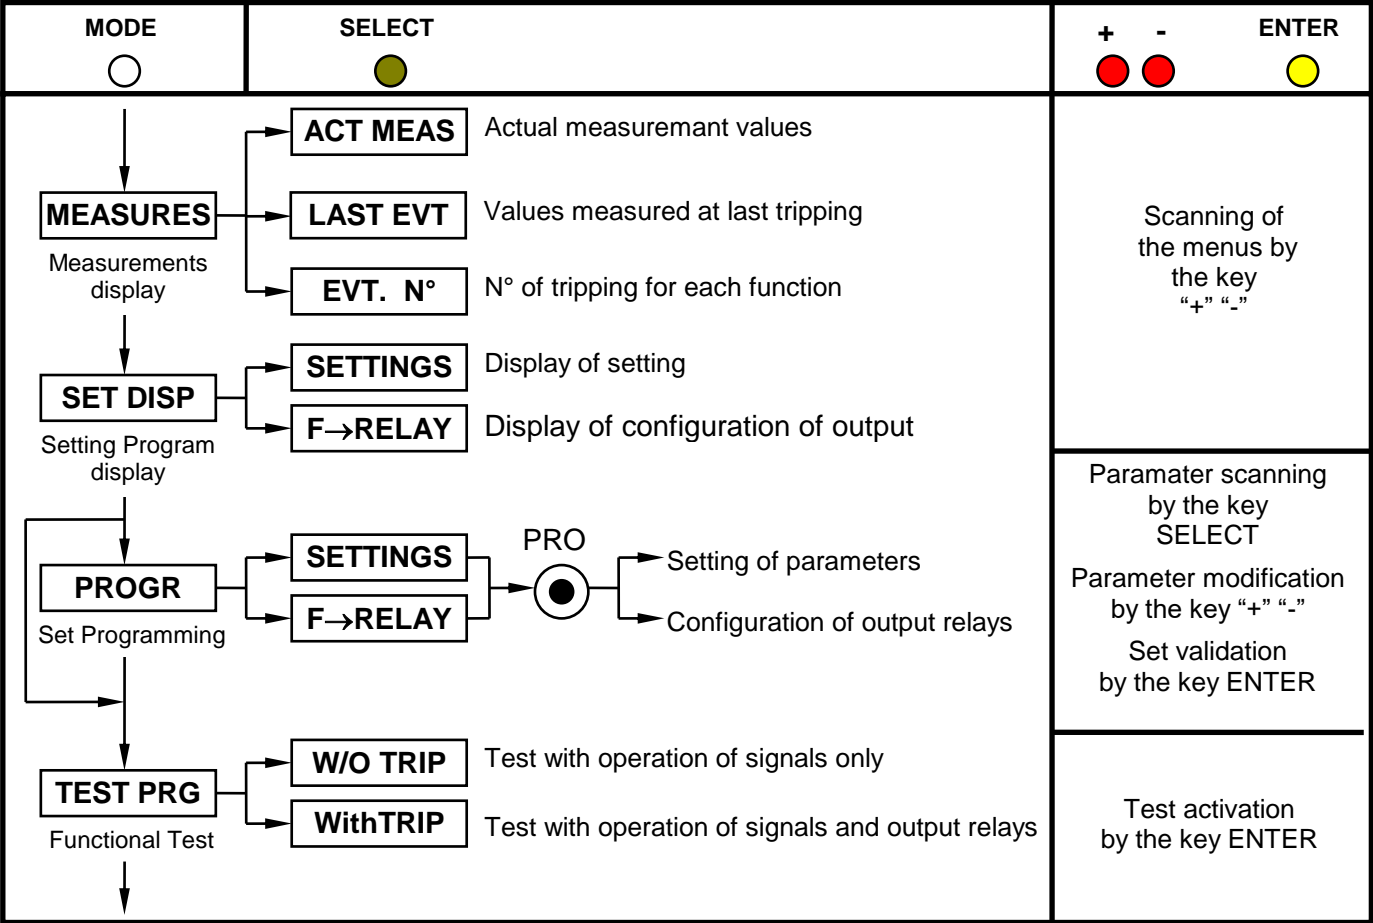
MODE

SELECT

+ -

ENTER

MEASURES
Measurements display

ACT MEAS
Actual measuremant values

LAST EVT
Values measured at last tripping

EVT. N°
N° of tripping for each function

SET DISP
Setting Program display

SETTINGS
Display of setting

F$\rightarrow$RELAY
Display of configuration of output

PROGR
Set Programming

SETTINGS

F$\rightarrow$RELAY

PRO

Setting of parameters

Configuration of output relays

TEST PRG
Functional Test

W/O TRIP
Test with operation of signals only

WithTRIP
Test with operation of signals and output relays

Scanning of the menus by the key "+" "-"

Paramater scanning by the key SELECT

Parameter modification by the key "+" "-"

Set validation by the key ENTER

Test activation by the key ENTER